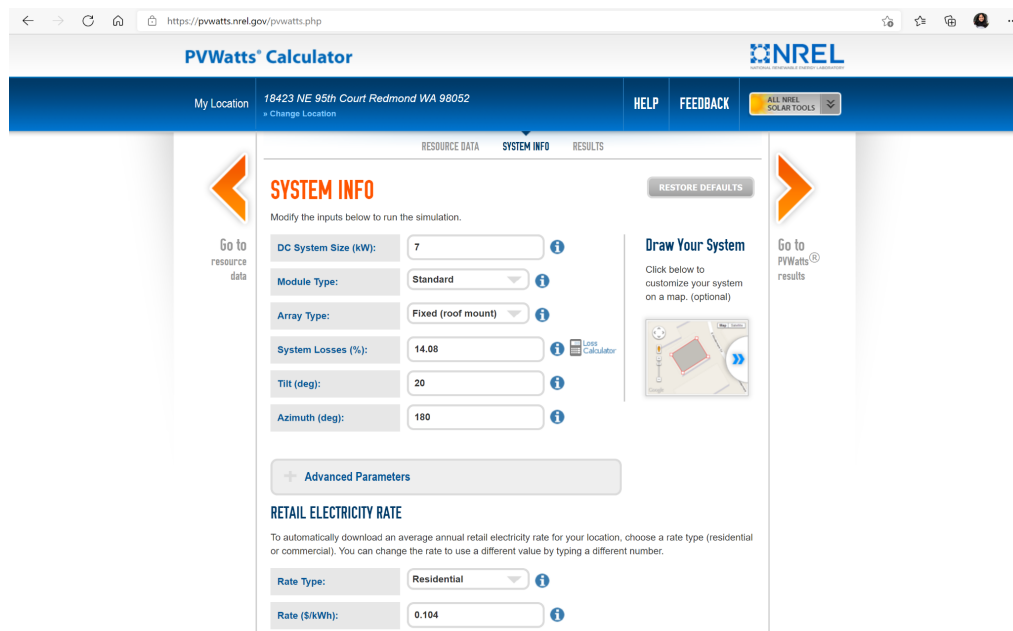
https://pvwatts.nrel.gov/pvwatts.php

PVWatts® Calculator

NREL
NATIONAL RENEWABLE ENERGY LABORATORY

My Location 18423 NE 95th Court Redmond WA 98052
» Change Location

HELP FEEDBACK ALL NREL SOLAR TOOLS

RESOURCE DATA SYSTEM INFO RESULTS

Go to resource data

SYSTEM INFO

RESTORE DEFAULTS

Modify the inputs below to run the simulation.

DC System Size (kW): 7

Module Type: Standard

Array Type: Fixed (roof mount)

System Losses (%): 14.08 Loss Calculator

Tilt (deg): 20

Azimuth (deg): 180

Draw Your System

Click below to customize your system on a map. (optional)

Go to PVWatts® results

+ Advanced Parameters

RETAIL ELECTRICITY RATE

To automatically download an average annual retail electricity rate for your location, choose a rate type (residential or commercial). You can change the rate to use a different value by typing a different number.

Rate Type: Residential

Rate ($/kWh): 0.104